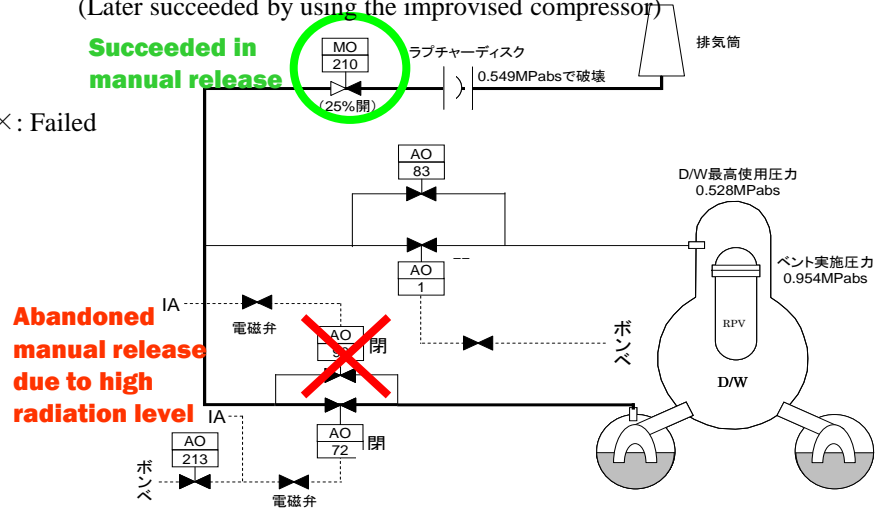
(Later succeeded by using the improvised compressor)

Succeeded in manual release

MO
210
(25%開)

ラプチャーディスク
0.549MPabsで破壊

排気筒

×: Failed

AO
83

D/W最高使用圧力
0.528MPabs

AO
1

ベント実施圧力
0.954MPabs

IA

電磁弁

Abandoned manual release due to high radiation level

AO
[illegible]
閉

ボンベ

RPV

D/W

IA

AO
72
閉

AO
213

ボンベ

電磁弁